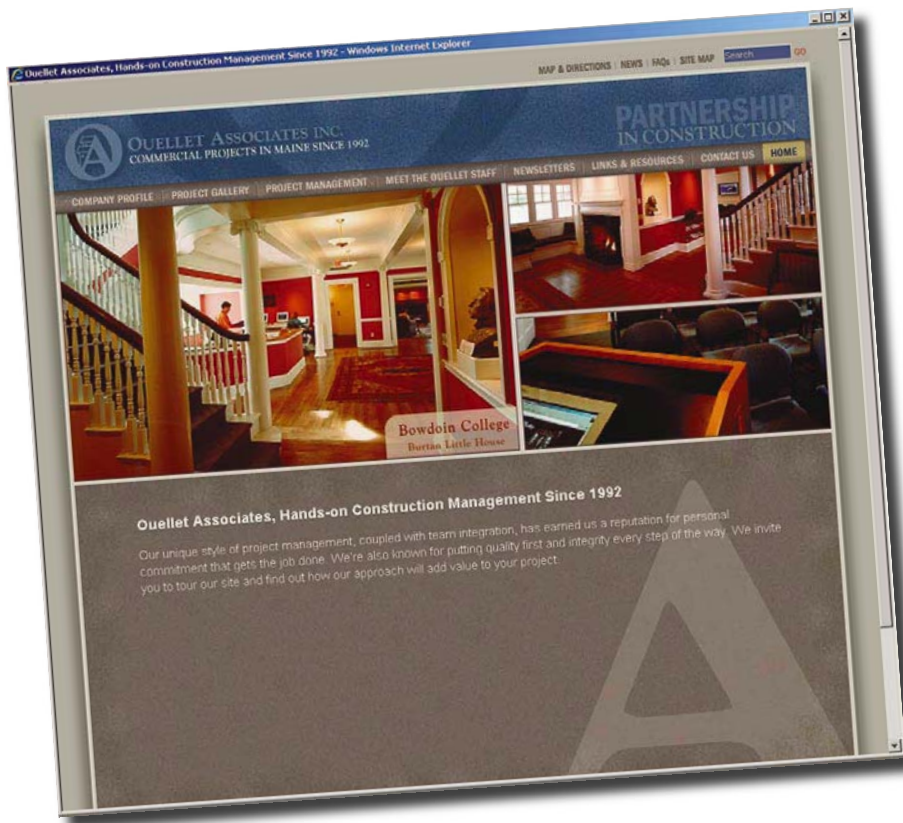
Ouellet Associates, Hands-on Construction Management Since 1992 - Windows Internet Explorer

MAP & DIRECTIONS | NEWS | FAQs | SITE MAP Search GO

OUELLET ASSOCIATES INC.
COMMERCIAL PROJECTS IN MAINE SINCE 1992

PARTNERSHIP
IN CONSTRUCTION

COMPANY PROFILE | PROJECT GALLERY | PROJECT MANAGEMENT | MEET THE OUELLET STAFF | NEWSLETTERS | LINKS & RESOURCES | CONTACT US | HOME

Bowdoin College
Burton Little House

Ouellet Associates, Hands-on Construction Management Since 1992

Our unique style of project management, coupled with team integration, has earned us a reputation for personal commitment that gets the job done. We're also known for putting quality first and integrity every step of the way. We invite you to tour our site and find out how our approach will add value to your project.